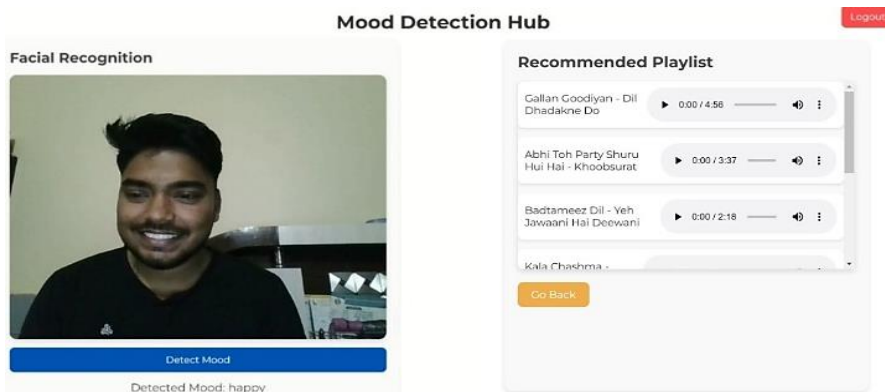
Mood Detection Hub

Logout

Facial Recognition

Detect Mood

Detected Mood: happy

Recommended Playlist

Gallan Goodiyan - Dil Dhadakne Do

0:00 / 4:56

Abhi Toh Party Shuru Hui Hai - Khoobsurat

0:00 / 3:37

Badtameez Dil - Yeh Jawaani Hai Deewani

0:00 / 2:18

Kala Chashma - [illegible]

Go Back